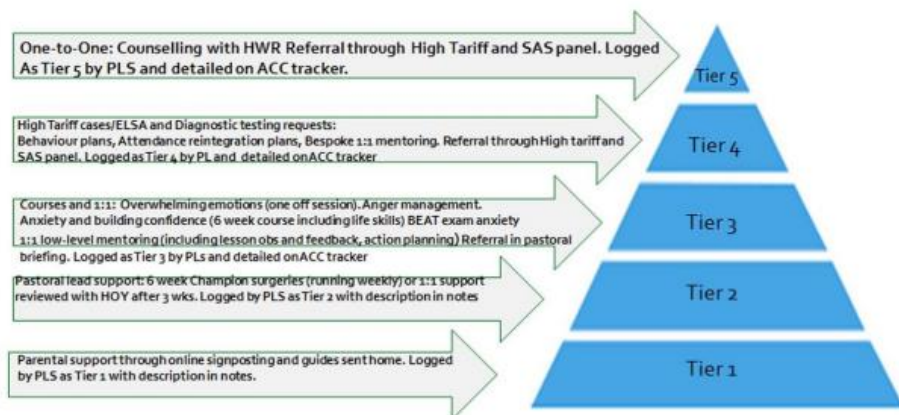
One-to-One: Counselling with HWR Referral through High Tariff and SAS panel. Logged As Tier 5 by PLS and detailed on ACC tracker.

Tier 5

High Tariff cases/ELSA and Diagnostic testing requests: Behaviour plans, Attendance reintegration plans, Bespoke 1:1 mentoring. Referral through High tariff and SAS panel. Logged as Tier 4 by PL and detailed on ACC tracker

Tier 4

Courses and 1:1: Overwhelming emotions (one off session). Anger management. Anxiety and building confidence (6 week course including life skills) BEAT exam anxiety
1:1 low-level mentoring (including lesson obs and feedback, action planning) Referral in pastoral briefing. Logged as Tier 3 by PLs and detailed on ACC tracker

Tier 3

Pastoral lead support: 6 week Champion surgeries (running weekly) or 1:1 support reviewed with HOY after 3 wks. Logged by PLS as Tier 2 with description in notes

Tier 2

Parental support through online signposting and guides sent home. Logged by PLS as Tier 1 with description in notes.

Tier 1